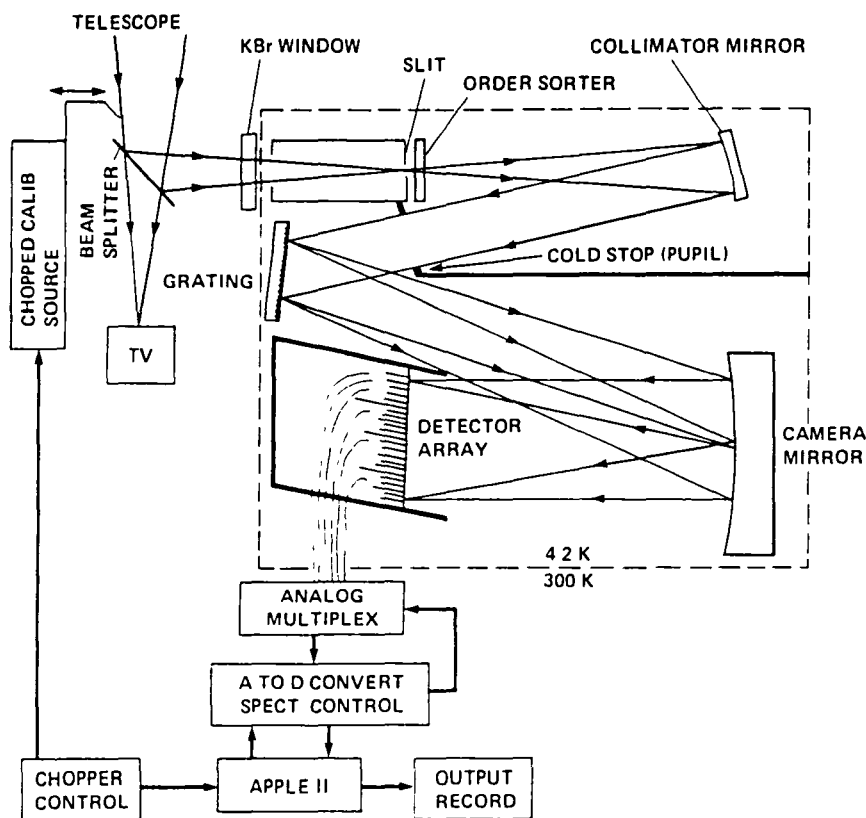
TELESCOPE
KBr WINDOW
SLIT
ORDER SORTER
COLLIMATOR MIRROR
CHOPPED CALIB SOURCE
BEAM SPLITTER
GRATING
COLD STOP (PUPIL)
TV
DETECTOR ARRAY
CAMERA MIRROR
4 2 K
300 K
ANALOG MULTIPLEX
A TO D CONVERT SPECT CONTROL
CHOPPER CONTROL
APPLE II
OUTPUT RECORD